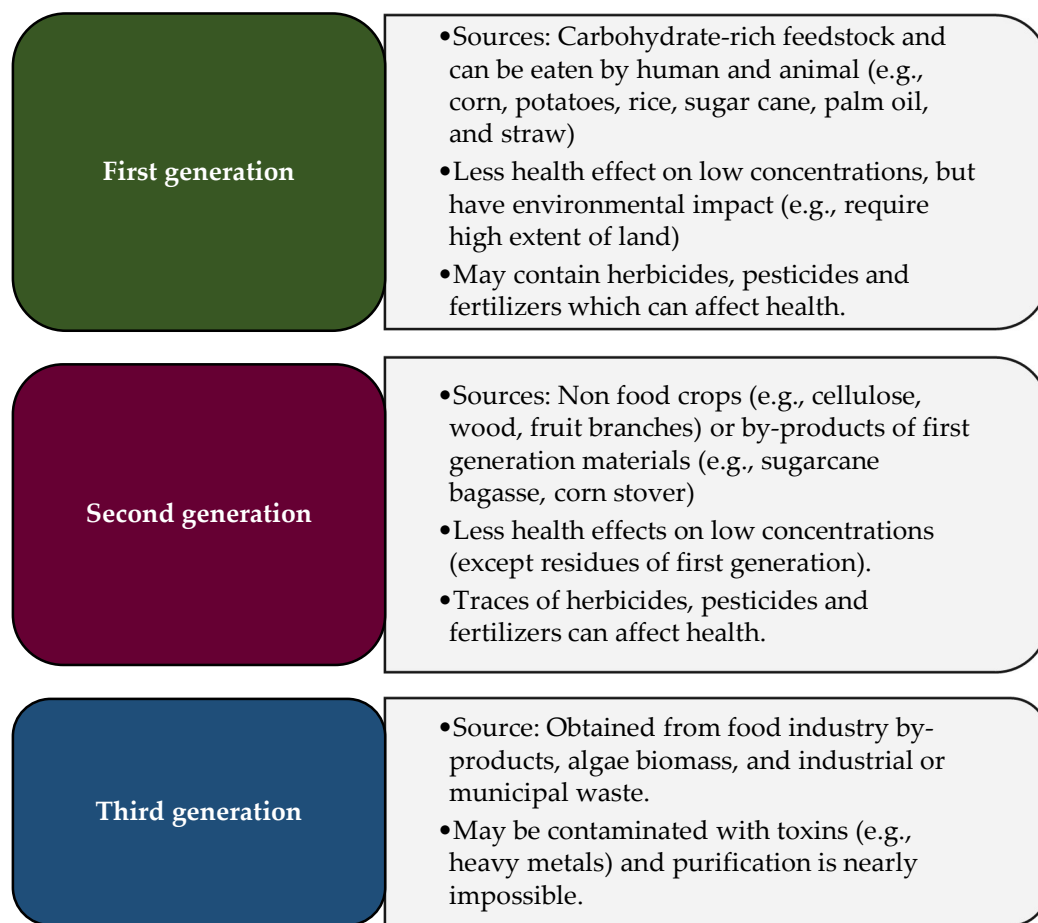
First generation

•Sources: Carbohydrate-rich feedstock and can be eaten by human and animal (e.g., corn, potatoes, rice, sugar cane, palm oil, and straw)
•Less health effect on low concentrations, but have environmental impact (e.g., require high extent of land)
•May contain herbicides, pesticides and fertilizers which can affect health.

Second generation

•Sources: Non food crops (e.g., cellulose, wood, fruit branches) or by-products of first generation materials (e.g., sugarcane bagasse, corn stover)
•Less health effects on low concentrations (except residues of first generation).
•Traces of herbicides, pesticides and fertilizers can affect health.

Third generation

•Source: Obtained from food industry by-products, algae biomass, and industrial or municipal waste.
•May be contaminated with toxins (e.g., heavy metals) and purification is nearly impossible.